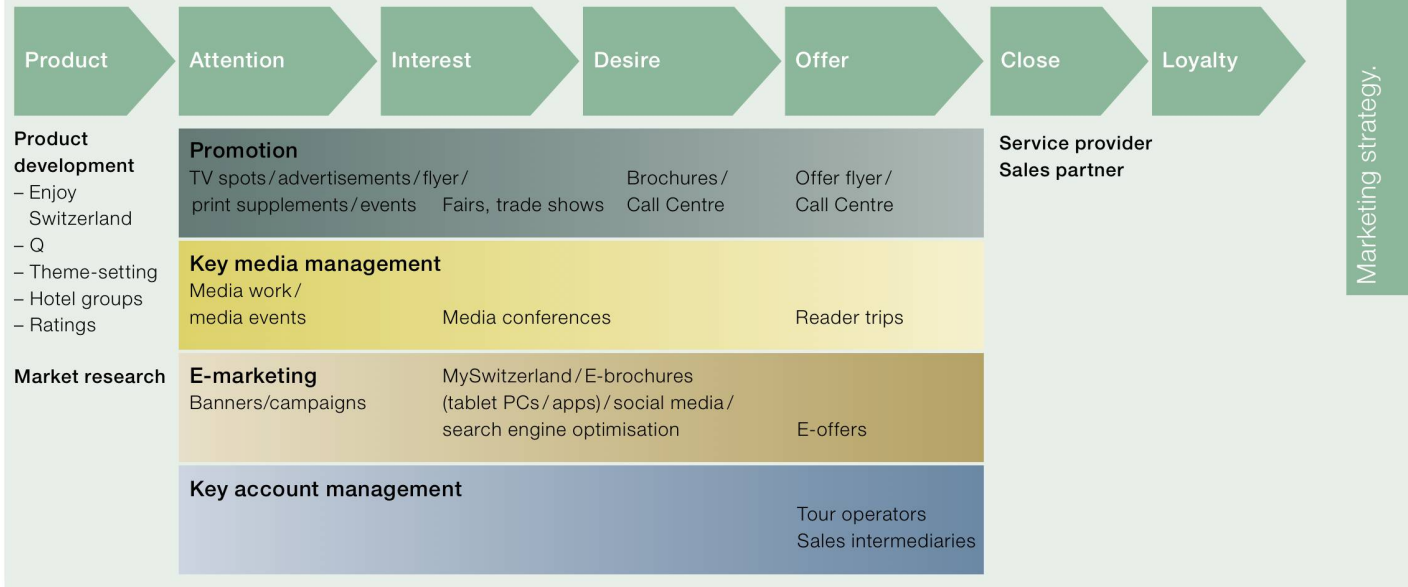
Product

Attention

Interest

Desire

Offer

Close

Loyalty

Marketing strategy.

Product development
– Enjoy Switzerland
– Q
– Theme-setting
– Hotel groups
– Ratings

Market research

Promotion
TV spots / advertisements / flyer / print supplements / events
Fairs, trade shows
Brochures / Call Centre
Offer flyer / Call Centre

Key media management
Media work / media events
Media conferences
Reader trips

E-marketing
Banners/campaigns
MySwitzerland / E-brochures (tablet PCs / apps) / social media / search engine optimisation
E-offers

Key account management
Tour operators
Sales intermediaries

Service provider
Sales partner